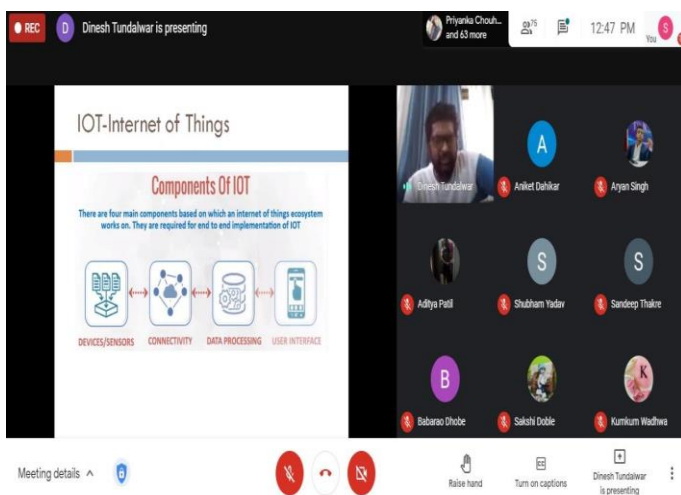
REC D Dinesh Tundalwar is presenting

Priyanka Chouh... and 63 more

76

12:47 PM

S You

IOT-Internet of Things

Components Of IOT

There are four main components based on which an internet of things ecosystem works on. They are required for end to end implementation of IOT

DEVICES/SENSORS

CONNECTIVITY

DATA PROCESSING

USER INTERFACE

Dinesh Tundalwar

A

Aniket Dahikar

Aryan Singh

Aditya Patil

S

Shubham Yadav

S

Sandeep Thakre

B

Babarao Dhobe

Sakshi Doble

K

Kumkum Wadhwa

Meeting details ^

Raise hand

Turn on captions

Dinesh Tundalwar is presenting